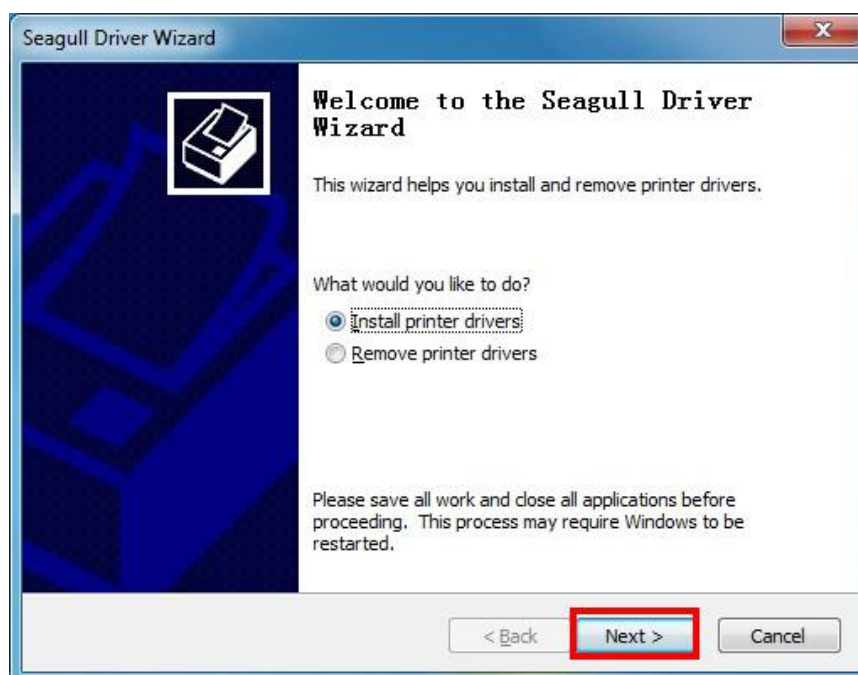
Seagull Driver Wizard

Welcome to the Seagull Driver Wizard

This wizard helps you install and remove printer drivers.

What would you like to do?

Install printer drivers

Remove printer drivers

Please save all work and close all applications before proceeding. This process may require Windows to be restarted.

< Back

Next >

Cancel